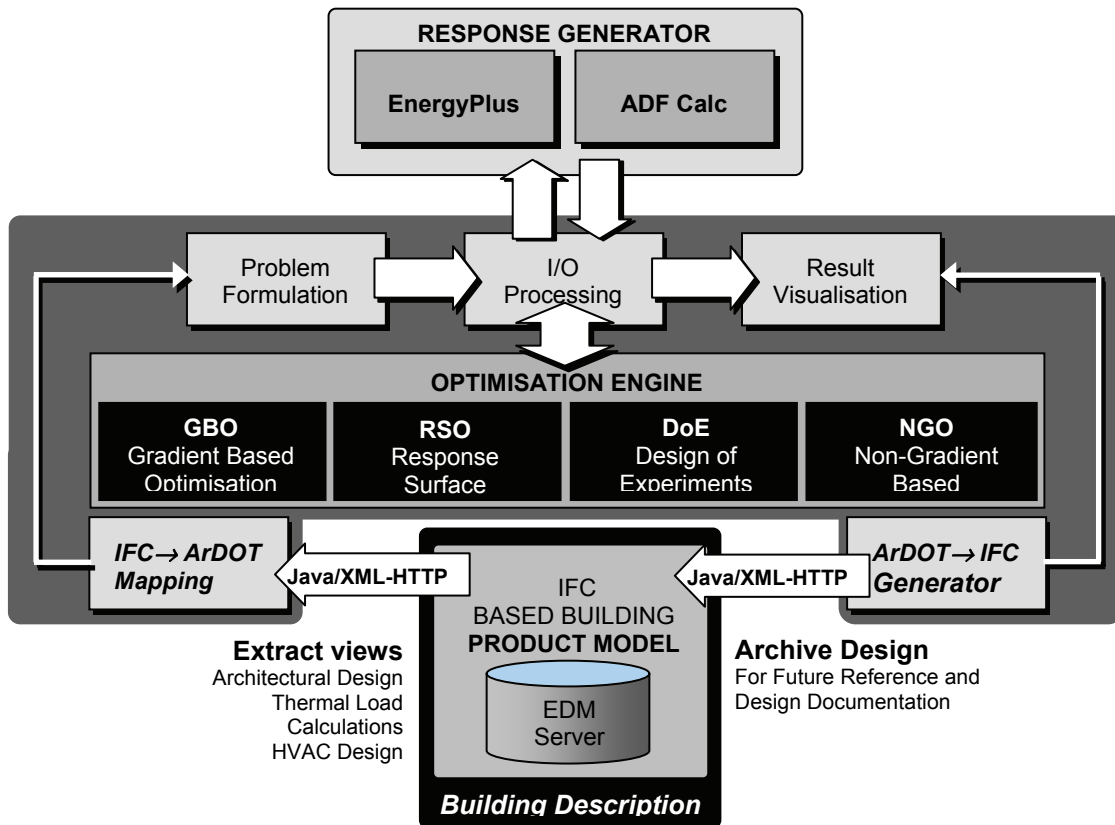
RESPONSE GENERATOR

EnergyPlus

ADF Calc

Problem Formulation

I/O Processing

Result Visualisation

OPTIMISATION ENGINE

GBO
Gradient Based Optimisation

RSO
Response Surface

DoE
Design of Experiments

NGO
Non-Gradient Based

IFC$\rightarrow$ ArDOT Mapping

Java/XML-HTTP

IFC
BASED BUILDING
PRODUCT MODEL

EDM
Server

Java/XML-HTTP

ArDOT$\rightarrow$ IFC Generator

Extract views
Architectural Design
Thermal Load Calculations
HVAC Design

Archive Design
For Future Reference and Design Documentation

Building Description